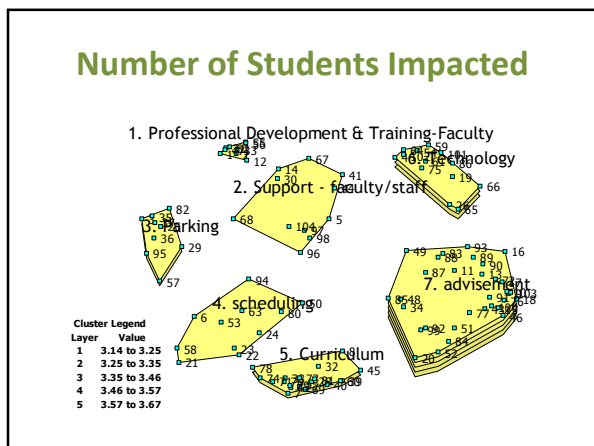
Number of Students Impacted

1. Professional Development & Training-Faculty

6. Technology

2. Support - faculty/staff

3. Parking

7. advisement

4. scheduling

5. Curriculum

Cluster Legend

| Layer | Value |
|---|---|
| 1 | 3.14 to 3.25 |
| 2 | 3.25 to 3.35 |
| 3 | 3.35 to 3.46 |
| 4 | 3.46 to 3.57 |
| 5 | 3.57 to 3.67 |

12 14 67 30 41 66 19 65 68 5 104 98 96 82 36 29 95 57 59 75 49 93 16 88 89 90 87 11 34 77 51 84 52 20 94 60 6 53 80 24 58 21 22 32 45 78